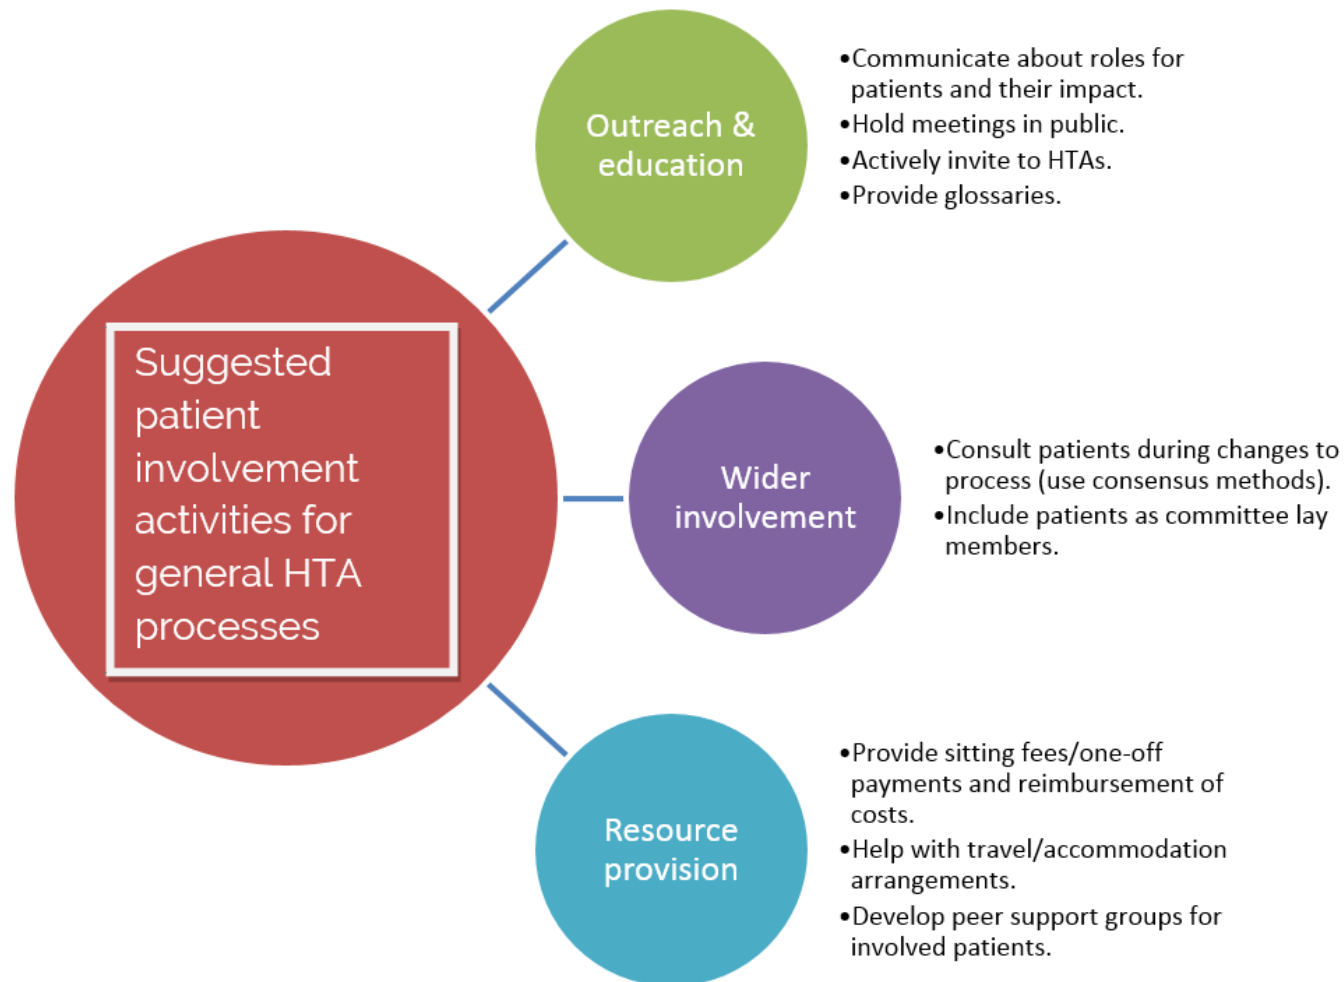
Suggested patient involvement activities for general HTA processes

Outreach & education

•Communicate about roles for patients and their impact.
•Hold meetings in public.
•Actively invite to HTAs.
•Provide glossaries.

Wider involvement

•Consult patients during changes to process (use consensus methods).
•Include patients as committee lay members.

Resource provision

•Provide sitting fees/one-off payments and reimbursement of costs.
•Help with travel/accommodation arrangements.
•Develop peer support groups for involved patients.